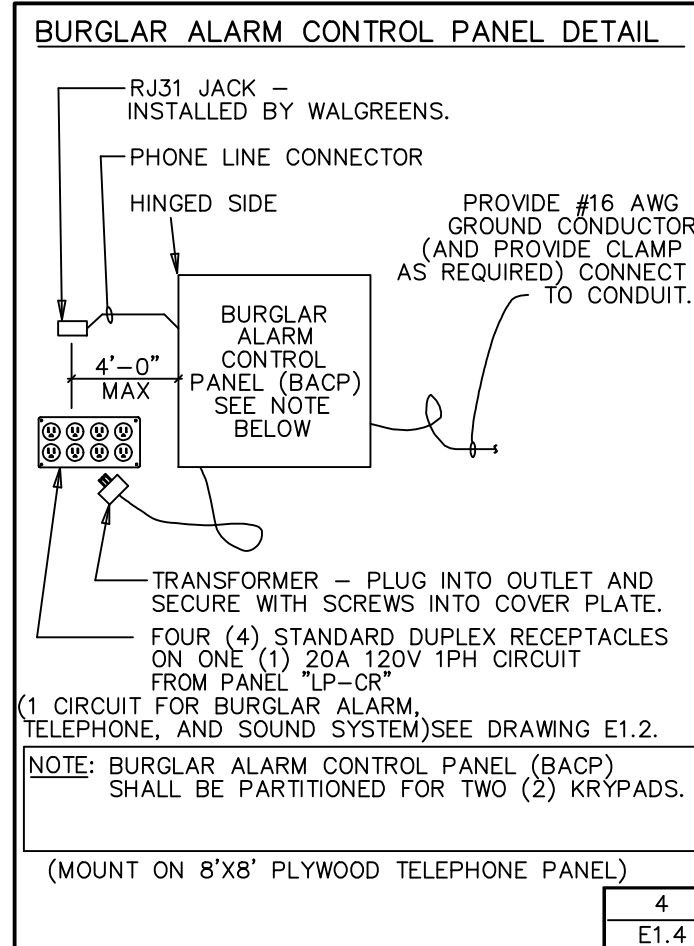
BURGLAR ALARM CONTROL PANEL DETAIL

RJ31 JACK – INSTALLED BY WALGREENS.

PHONE LINE CONNECTOR

HINGED SIDE

PROVIDE #16 AWG GROUND CONDUCTOR (AND PROVIDE CLAMP AS REQUIRED) CONNECT TO CONDUIT.

BURGLAR ALARM CONTROL PANEL (BACP) SEE NOTE BELOW

4'–0" MAX

TRANSFORMER – PLUG INTO OUTLET AND SECURE WITH SCREWS INTO COVER PLATE.

FOUR (4) STANDARD DUPLEX RECEPTACLES ON ONE (1) 20A 120V 1PH CIRCUIT FROM PANEL "LP–CR" (1 CIRCUIT FOR BURGLAR ALARM, TELEPHONE, AND SOUND SYSTEM)SEE DRAWING E1.2.

NOTE: BURGLAR ALARM CONTROL PANEL (BACP) SHALL BE PARTITIONED FOR TWO (2) KRYPADS.

(MOUNT ON 8'X8' PLYWOOD TELEPHONE PANEL)

4
E1.4